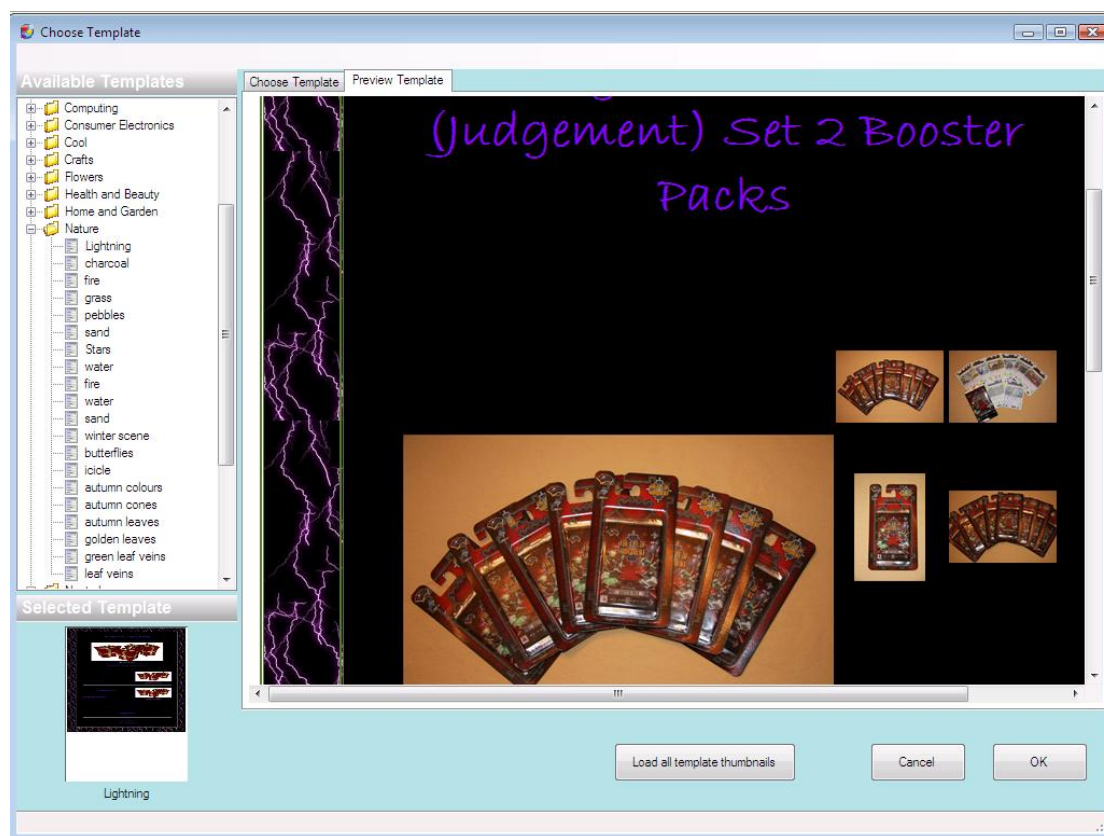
Choose Template

Available Templates

Computing
Consumer Electronics
Cool
Crafts
Flowers
Health and Beauty
Home and Garden
Nature
Lightning
charcoal
fire
grass
pebbles
sand
Stars
water
fire
water
sand
winter scene
butterflies
icicle
autumn colours
autumn cones
autumn leaves
golden leaves
green leaf veins
leaf veins

Selected Template

Lightning

Choose Template
Preview Template

(Judgement) Set 2 Booster Packs

Load all template thumbnails
Cancel
OK